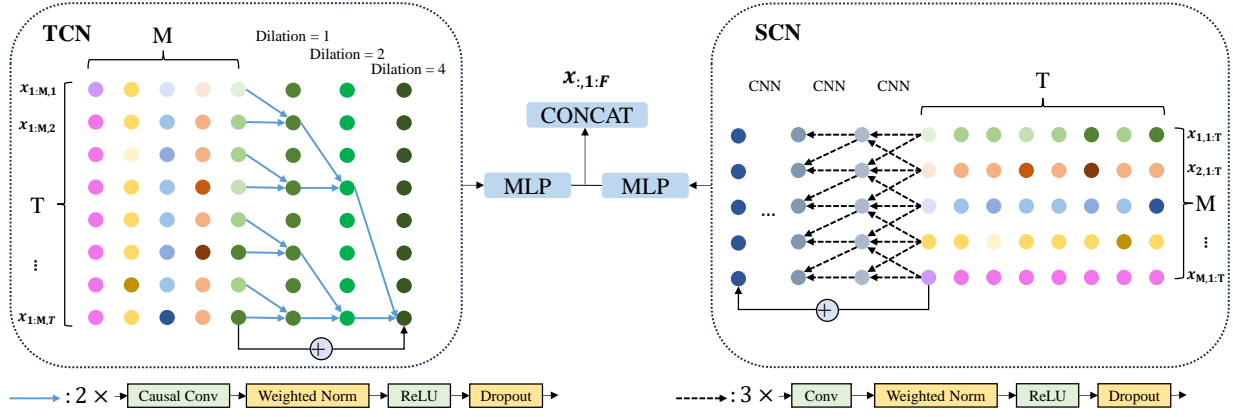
TCN

M

Dilation = 1

Dilation = 2

Dilation = 4

$x_{1:M,1}$

$x_{1:M,2}$

T

⋮

$x_{1:M,T}$

$x_{:,1:F}$

CONCAT

MLP

MLP

SCN

CNN

CNN

CNN

T

...

$x_{1,1:T}$

$x_{2,1:T}$

M

⋮

$x_{M,1:T}$

: 2 × Causal Conv Weighted Norm ReLU Dropout

: 3 × Conv Weighted Norm ReLU Dropout